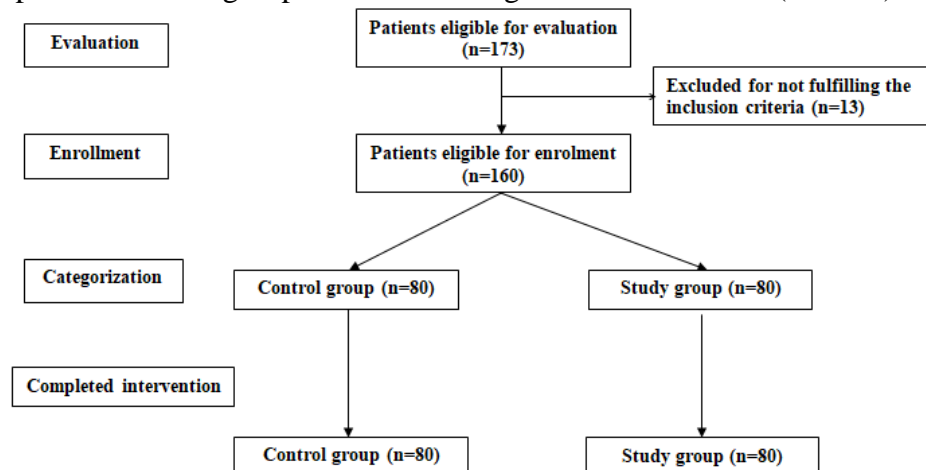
Evaluation

Patients eligible for evaluation (n=173)

Excluded for not fulfilling the inclusion criteria (n=13)

Enrollment

Patients eligible for enrolment (n=160)

Categorization

Control group (n=80)

Study group (n=80)

Completed intervention

Control group (n=80)

Study group (n=80)